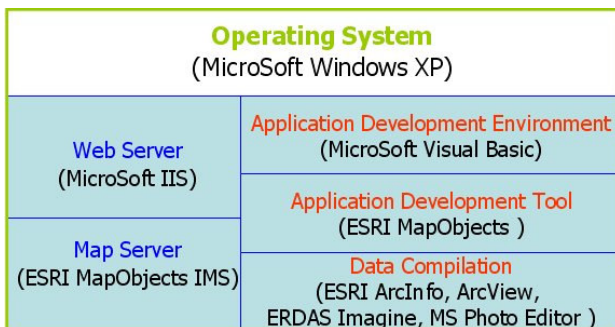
Operating System
(MicroSoft Windows XP)

Web Server
(MicroSoft IIS)

Map Server
(ESRI MapObjects IMS)

Application Development Environment
(MicroSoft Visual Basic)

Application Development Tool
(ESRI MapObjects )

Data Compilation
(ESRI ArcInfo, ArcView,
ERDAS Imagine, MS Photo Editor )